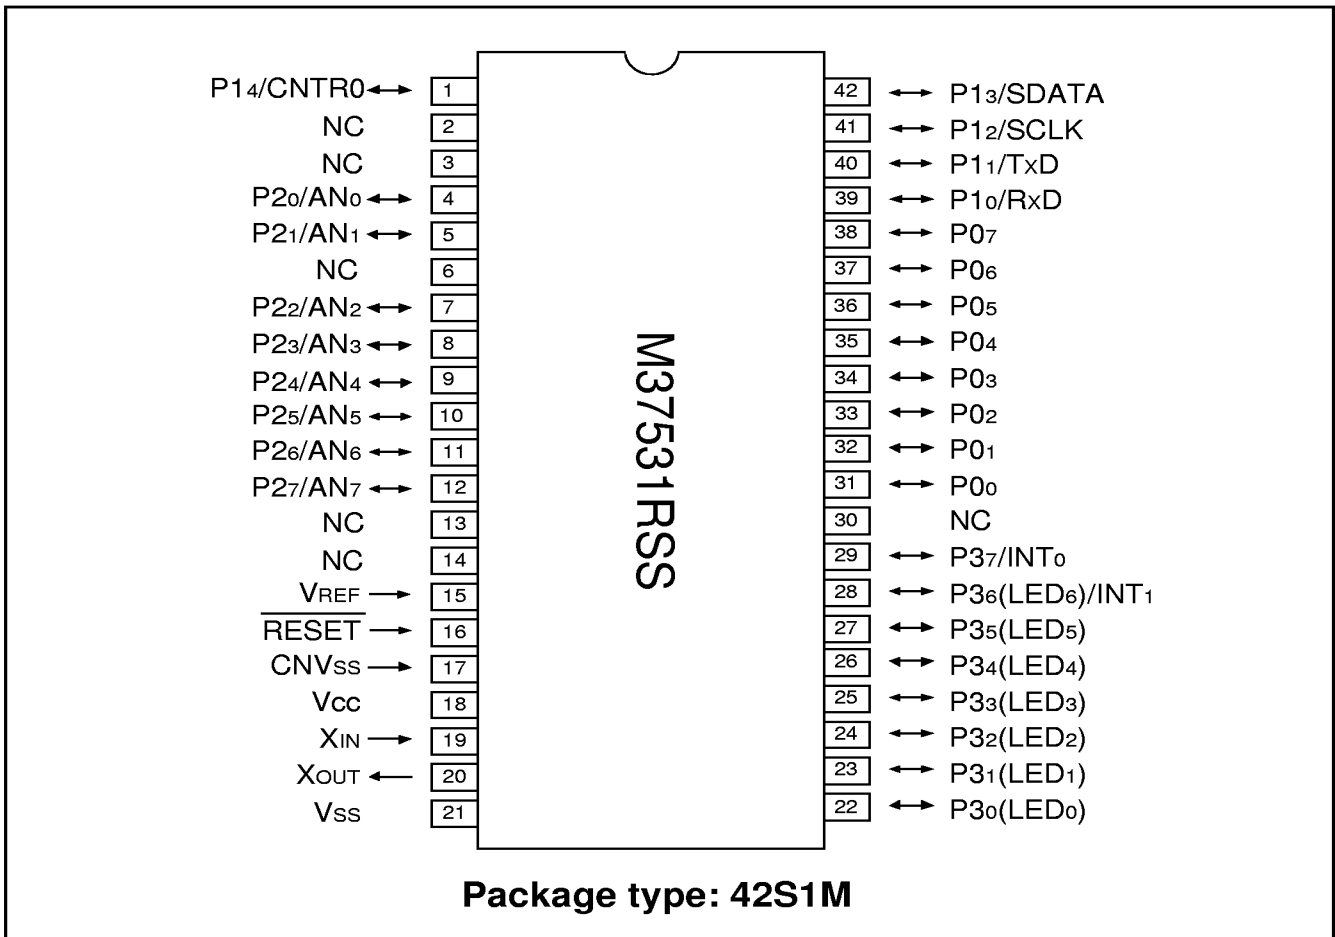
$P1_4$/CNTR0 1
NC 2
NC 3
$P2_0$/$AN_0$ 4
$P2_1$/$AN_1$ 5
NC 6
$P2_2$/$AN_2$ 7
$P2_3$/$AN_3$ 8
$P2_4$/$AN_4$ 9
$P2_5$/$AN_5$ 10
$P2_6$/$AN_6$ 11
$P2_7$/$AN_7$ 12
NC 13
NC 14
$V_{REF}$ 15
$\overline{RESET}$ 16
$CNV_{SS}$ 17
$V_{CC}$ 18
$X_{IN}$ 19
$X_{OUT}$ 20
$V_{SS}$ 21

42 $P1_3$/SDATA
41 $P1_2$/SCLK
40 $P1_1$/TxD
39 $P1_0$/RxD
38 $P0_7$
37 $P0_6$
36 $P0_5$
35 $P0_4$
34 $P0_3$
33 $P0_2$
32 $P0_1$
31 $P0_0$
30 NC
29 $P3_7$/$INT_0$
28 $P3_6$($LED_6$)/$INT_1$
27 $P3_5$($LED_5$)
26 $P3_4$($LED_4$)
25 $P3_3$($LED_3$)
24 $P3_2$($LED_2$)
23 $P3_1$($LED_1$)
22 $P3_0$($LED_0$)

M37531RSS

Package type: 42S1M